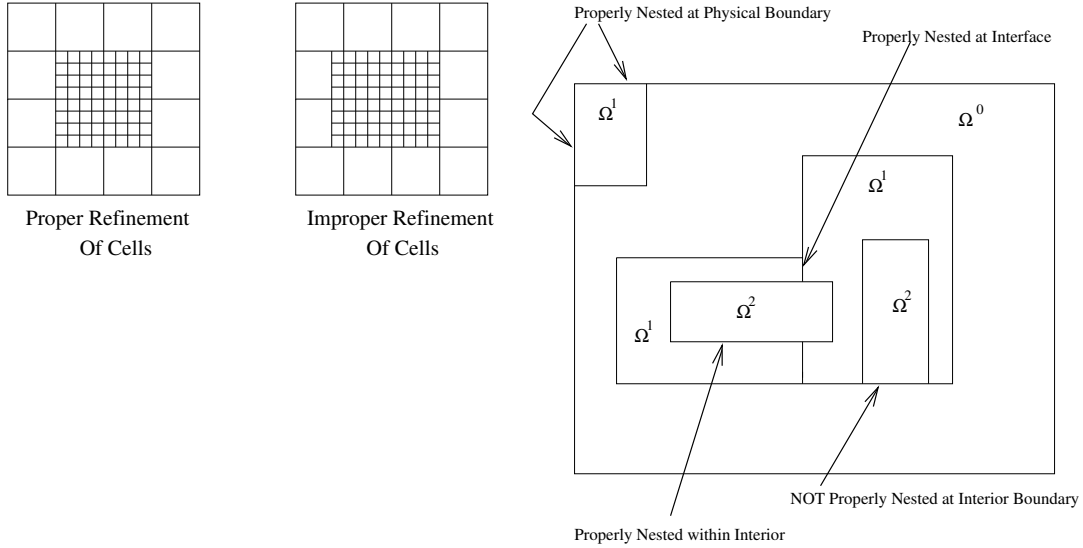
Proper Refinement Of Cells

Improper Refinement Of Cells

Properly Nested at Physical Boundary

Properly Nested at Interface

$\Omega^1$

$\Omega^0$

$\Omega^1$

$\Omega^2$

$\Omega^2$

$\Omega^1$

NOT Properly Nested at Interior Boundary

Properly Nested within Interior